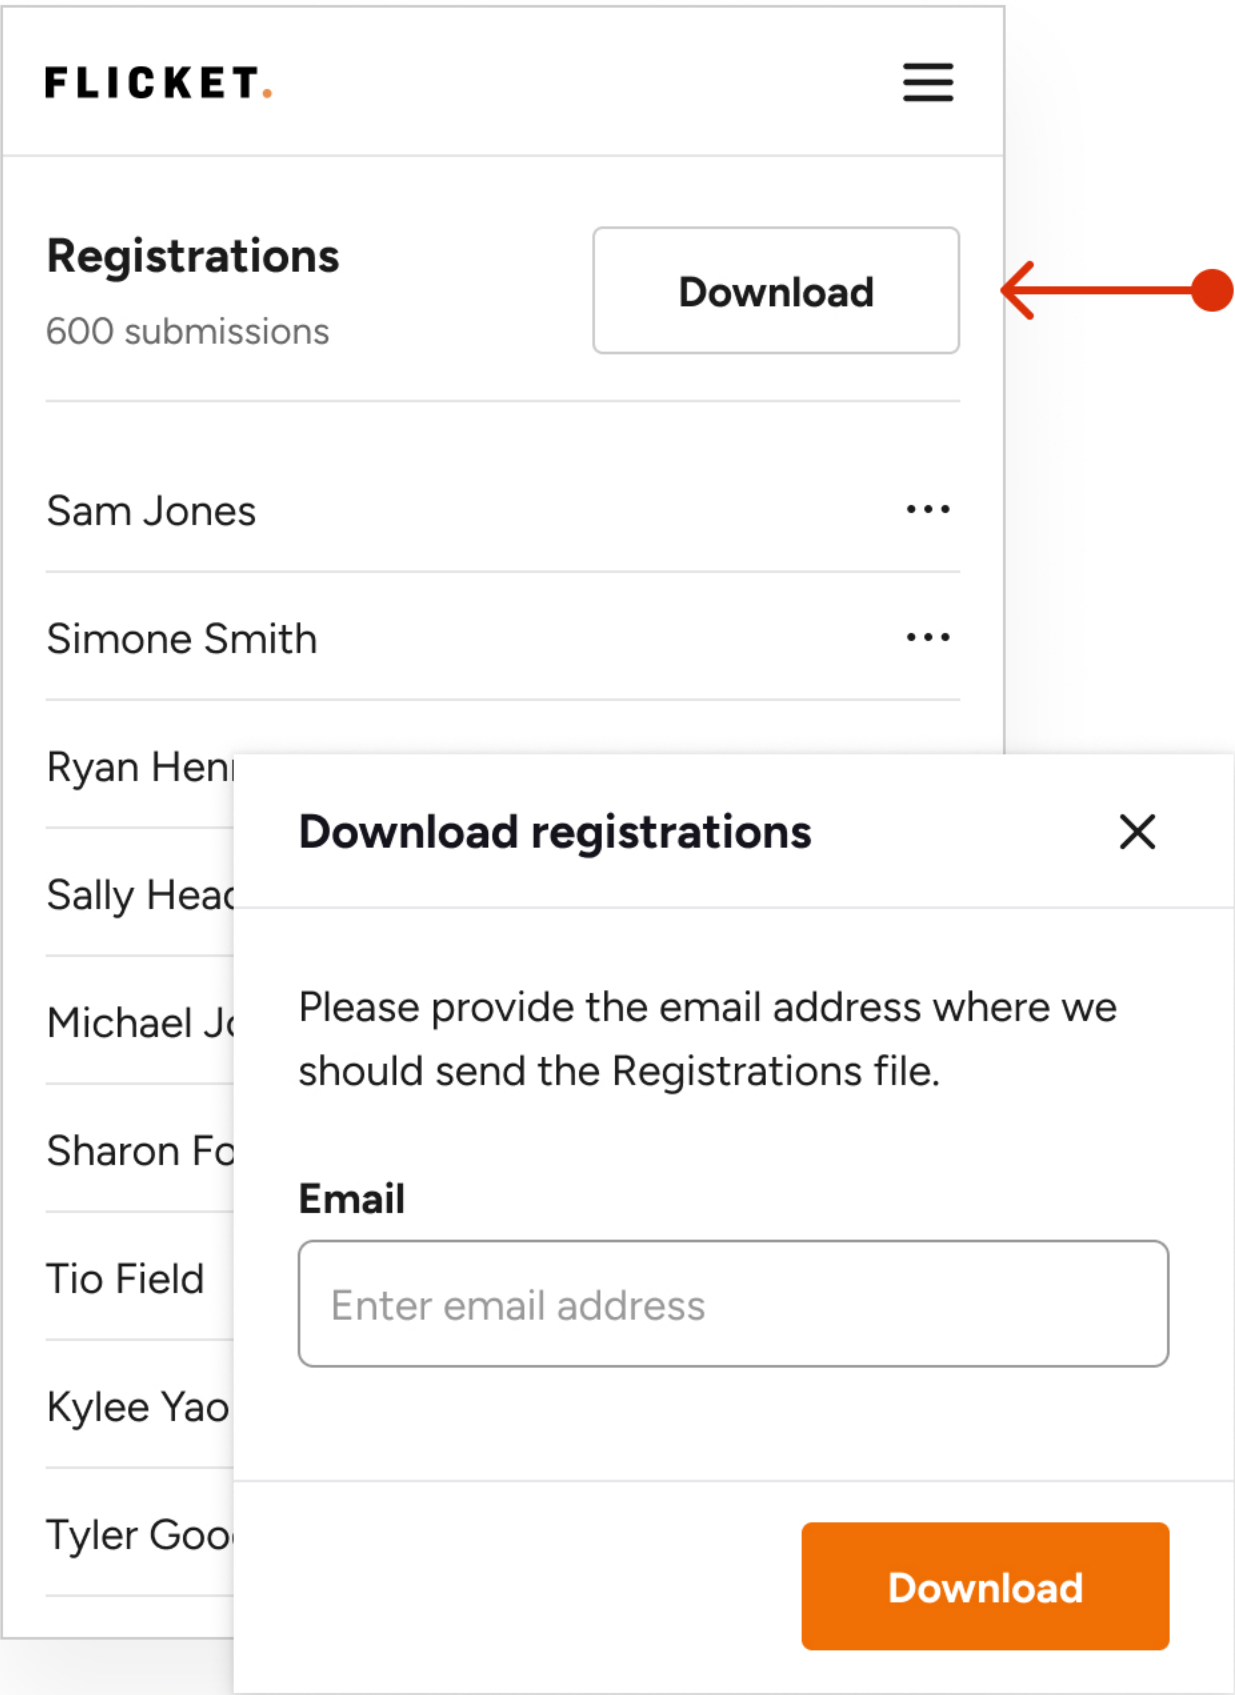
FLICKET.

Registrations
600 submissions

Download

Sam Jones ...

Simone Smith ...

Ryan Hen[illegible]

Sally Head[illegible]

Michael J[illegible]

Sharon F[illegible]

Tio Field

Kylee Yao

Tyler Goo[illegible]

Download registrations

Please provide the email address where we should send the Registrations file.

Email

Enter email address

Download